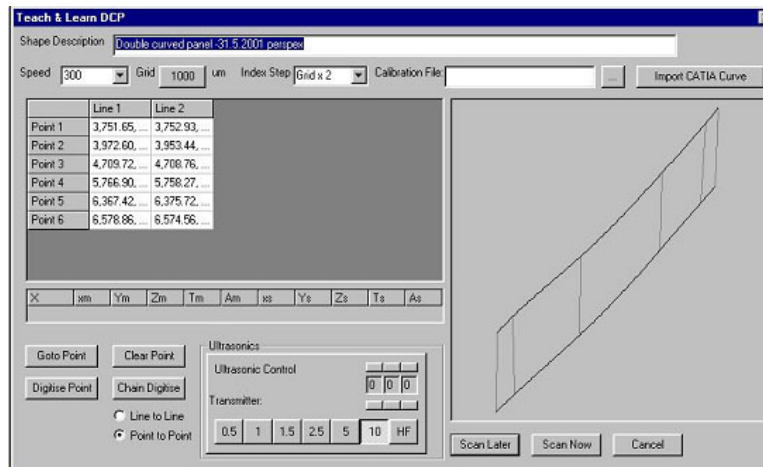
Teach & Learn DCP

Shape Description Double curved panel -31.5.2001 perspex

Speed 300 Grid 1000 um Index Step Grid x 2 Calibration File ... Import CATIA Curve

| | Line 1 | Line 2 |
|---|---|---|
| Point 1 | 3,751.65, ... | 3,752.93, ... |
| Point 2 | 3,972.60, ... | 3,953.44, ... |
| Point 3 | 4,709.72, ... | 4,708.76, ... |
| Point 4 | 5,766.90, ... | 5,758.27, ... |
| Point 5 | 6,367.42, ... | 6,375.72, ... |
| Point 6 | 6,578.86, ... | 6,574.56, ... |

| X | xm | Ym | Zm | Tm | Am | xs | Ys | Zs | Ts | As |
|---|---|---|---|---|---|---|---|---|---|---|

Goto Point Clear Point
Digitise Point Chain Digitise
Line to Line
Point to Point

Ultrasonics
Ultrasonic Control
0 0 0
Transmitter:
0.5 1 1.5 2.5 5 10 HF

Scan Later Scan Now Cancel